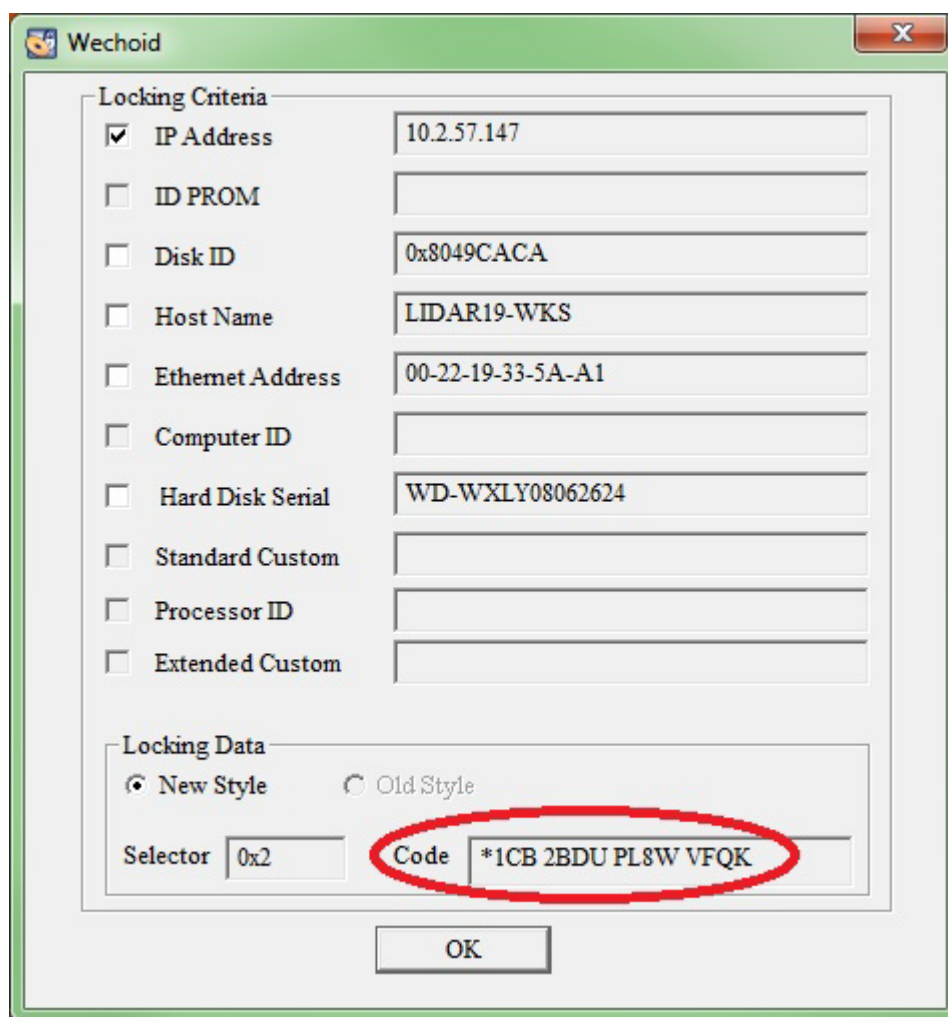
Wechoid

Locking Criteria

IP Address 10.2.57.147

ID PROM

Disk ID 0x8049CACA

Host Name LIDAR19-WKS

Ethernet Address 00-22-19-33-5A-A1

Computer ID

Hard Disk Serial WD-WXLY08062624

Standard Custom

Processor ID

Extended Custom

Locking Data

New Style Old Style

Selector 0x2 Code *1CB 2BDU PL8W VFQK

OK